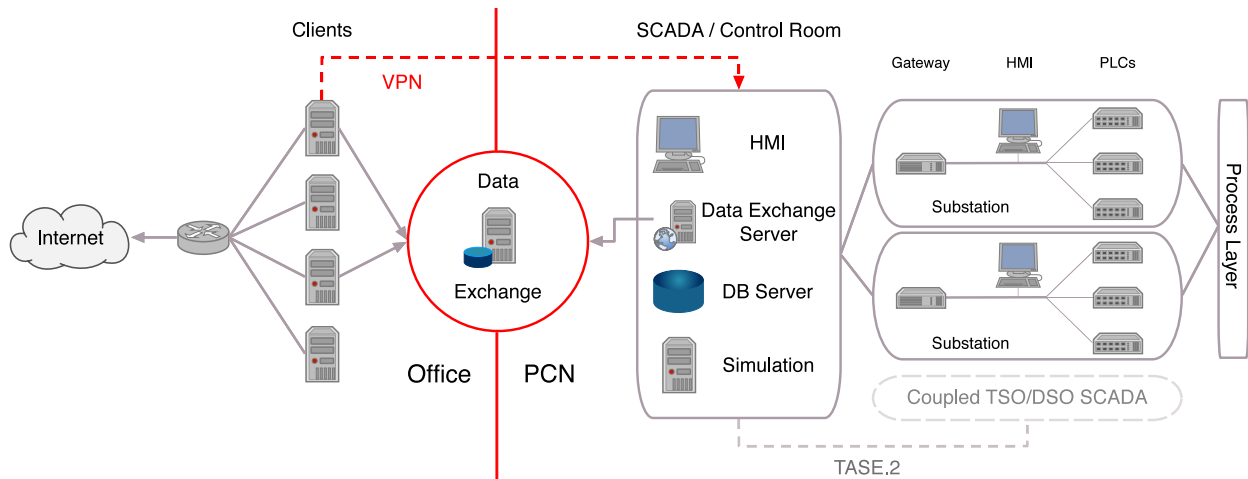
Clients

SCADA / Control Room

VPN

Gateway

HMI

PLCs

HMI

Data Exchange Server

DB Server

Simulation

Data

Exchange

Internet

Substation

Substation

Process Layer

Office

PCN

Coupled TSO/DSO SCADA

TASE.2